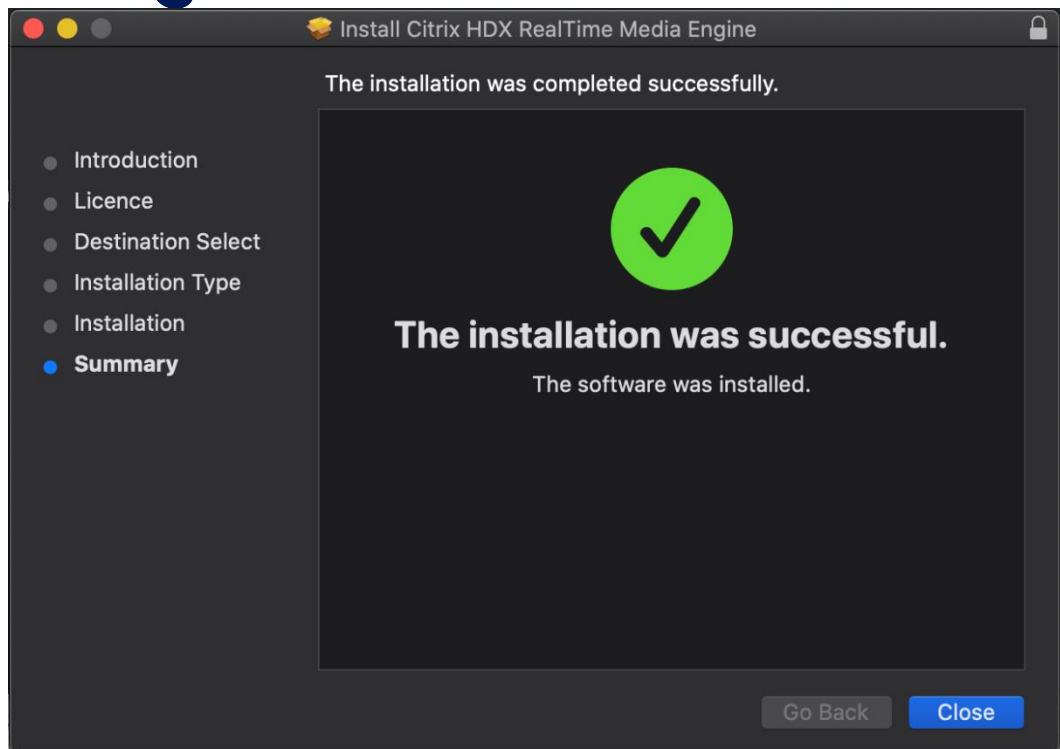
Install Citrix HDX RealTime Media Engine

The installation was completed successfully.

Introduction
Licence
Destination Select
Installation Type
Installation
Summary

The installation was successful.

The software was installed.

Go Back
Close